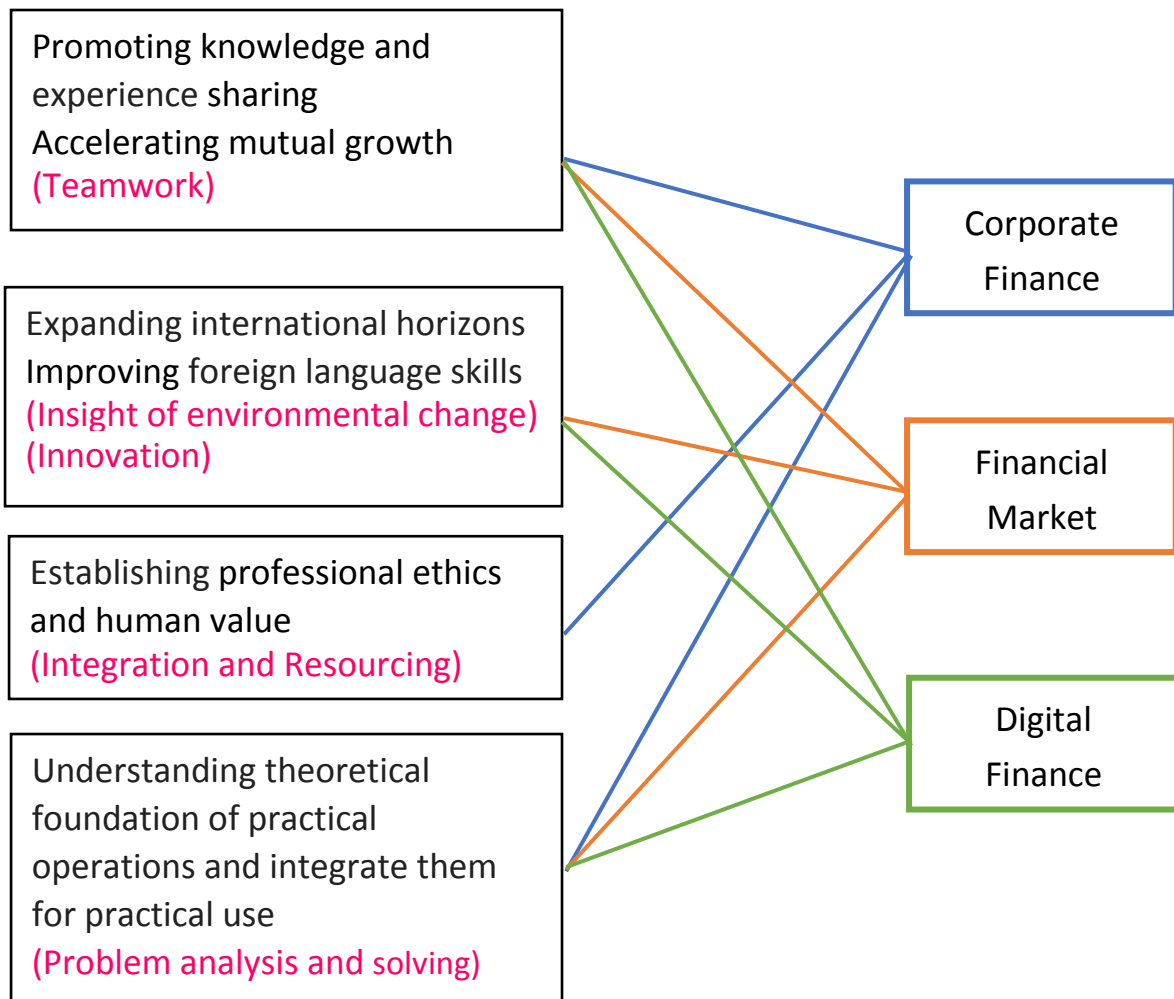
Promoting knowledge and experience sharing
Accelerating mutual growth
(Teamwork)

Expanding international horizons
Improving foreign language skills
(Insight of environmental change)
(Innovation)

Establishing professional ethics and human value
(Integration and Resourcing)

Understanding theoretical foundation of practical operations and integrate them for practical use
(Problem analysis and solving)

Corporate Finance

Financial Market

Digital Finance